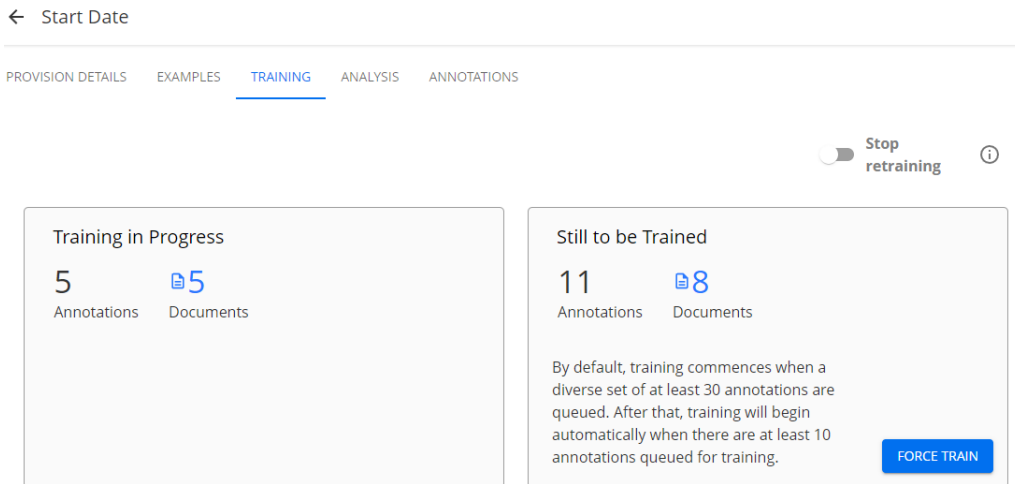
Start Date

PROVISION DETAILS EXAMPLES TRAINING ANALYSIS ANNOTATIONS

Stop retraining

Training in Progress

5 Annotations

5 Documents

Still to be Trained

11 Annotations

8 Documents

By default, training commences when a diverse set of at least 30 annotations are queued. After that, training will begin automatically when there are at least 10 annotations queued for training.

FORCE TRAIN